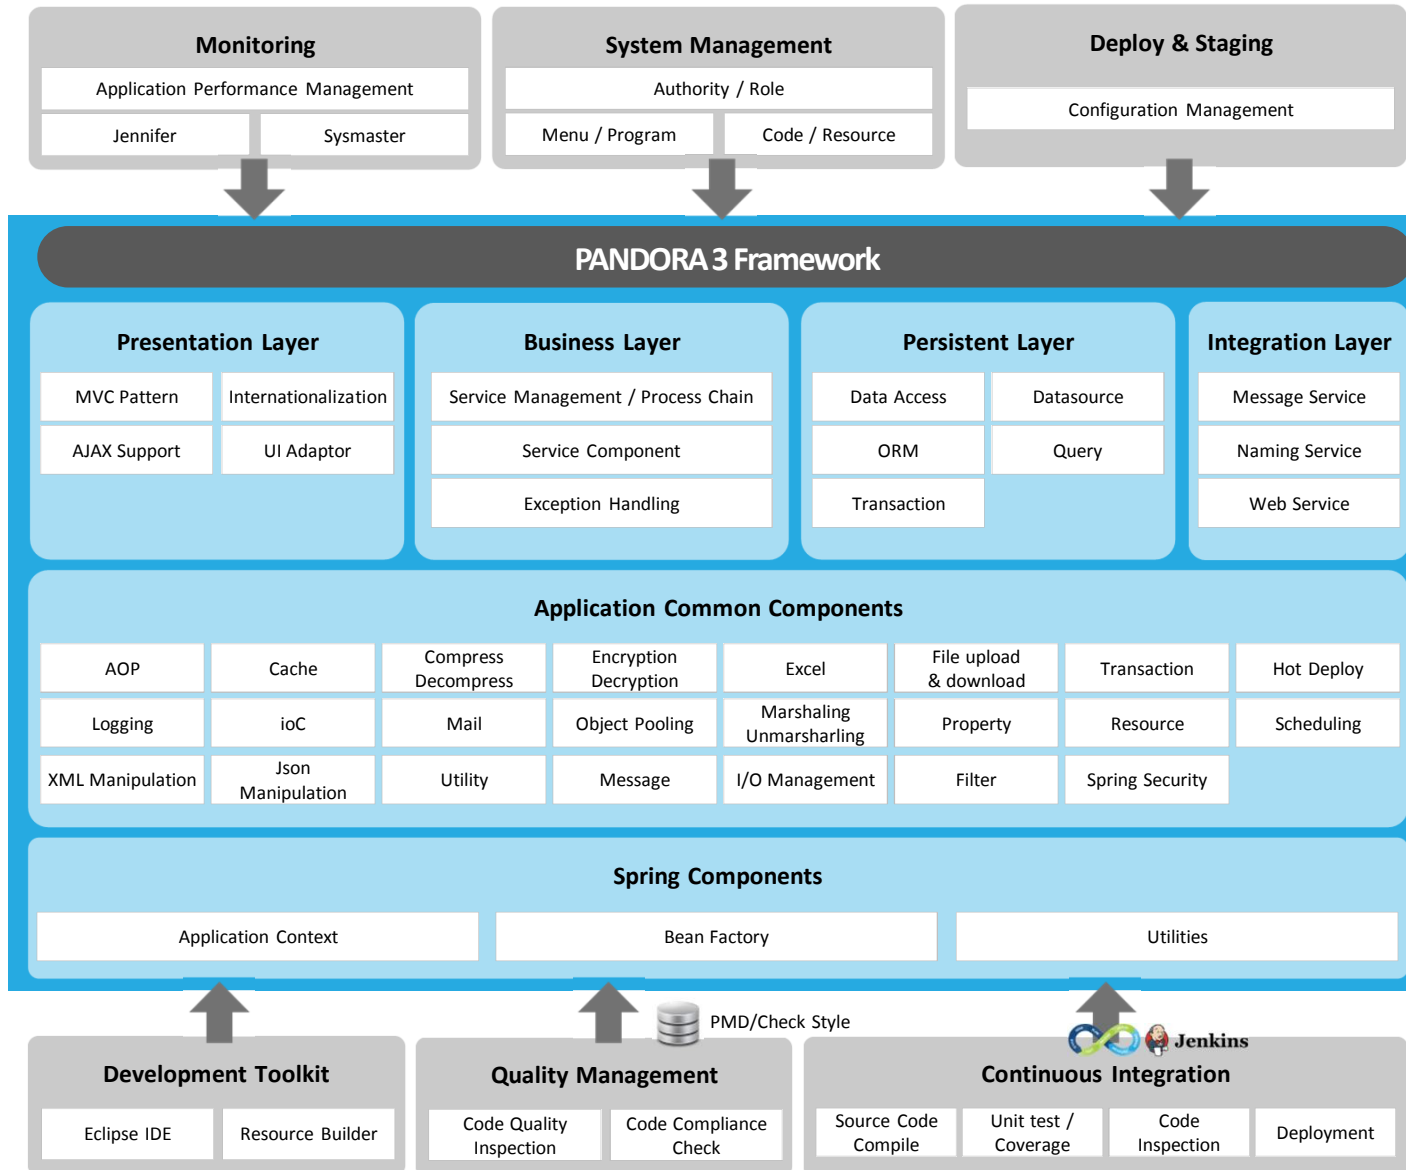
Monitoring

Application Performance Management

Jennifer

Sysmaster

System Management

Authority / Role

Menu / Program

Code / Resource

Deploy & Staging

Configuration Management

PANDORA 3 Framework

Presentation Layer

MVC Pattern

Internationalization

AJAX Support

UI Adaptor

Business Layer

Service Management / Process Chain

Service Component

Exception Handling

Persistent Layer

Data Access

Datasource

ORM

Query

Transaction

Integration Layer

Message Service

Naming Service

Web Service

Application Common Components

AOP

Cache

Compress Decompress

Encryption Decryption

Excel

File upload & download

Transaction

Hot Deploy

Logging

ioC

Mail

Object Pooling

Marshaling Unmarsharling

Property

Resource

Scheduling

XML Manipulation

Json Manipulation

Utility

Message

I/O Management

Filter

Spring Security

Spring Components

Application Context

Bean Factory

Utilities

PMD/Check Style

Jenkins

Development Toolkit

Eclipse IDE

Resource Builder

Quality Management

Code Quality Inspection

Code Compliance Check

Continuous Integration

Source Code Compile

Unit test / Coverage

Code Inspection

Deployment